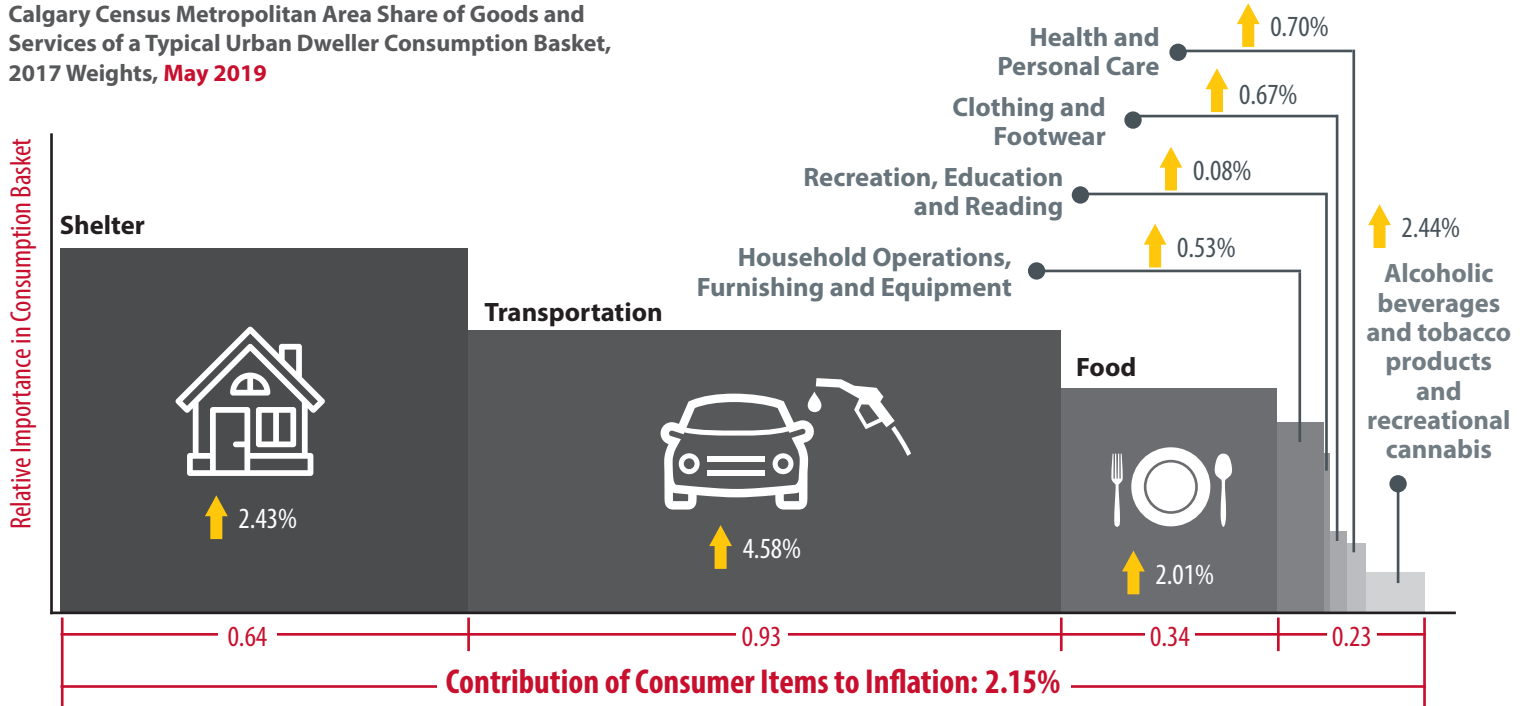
Calgary Census Metropolitan Area Share of Goods and Services of a Typical Urban Dweller Consumption Basket, 2017 Weights, May 2019

Relative Importance in Consumption Basket

Health and Personal Care
0.70%

Clothing and Footwear
0.67%

Recreation, Education and Reading
0.08%

2.44%

Household Operations, Furnishing and Equipment
0.53%

Alcoholic beverages and tobacco products and recreational cannabis

Shelter
2.43%

Transportation
4.58%

Food
2.01%

0.64
0.93
0.34
0.23

Contribution of Consumer Items to Inflation: 2.15%